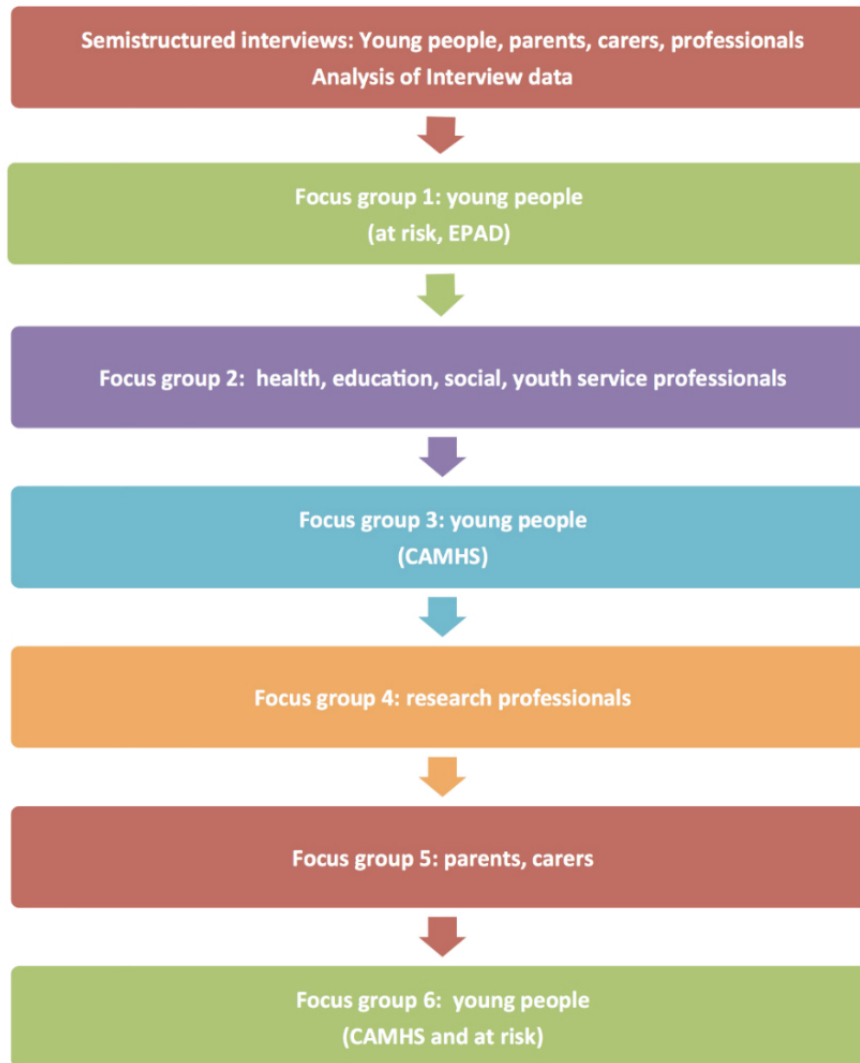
Semistructured interviews: Young people, parents, carers, professionals
Analysis of Interview data

Focus group 1: young people
(at risk, EPAD)

Focus group 2: health, education, social, youth service professionals

Focus group 3: young people
(CAMHS)

Focus group 4: research professionals

Focus group 5: parents, carers

Focus group 6: young people
(CAMHS and at risk)